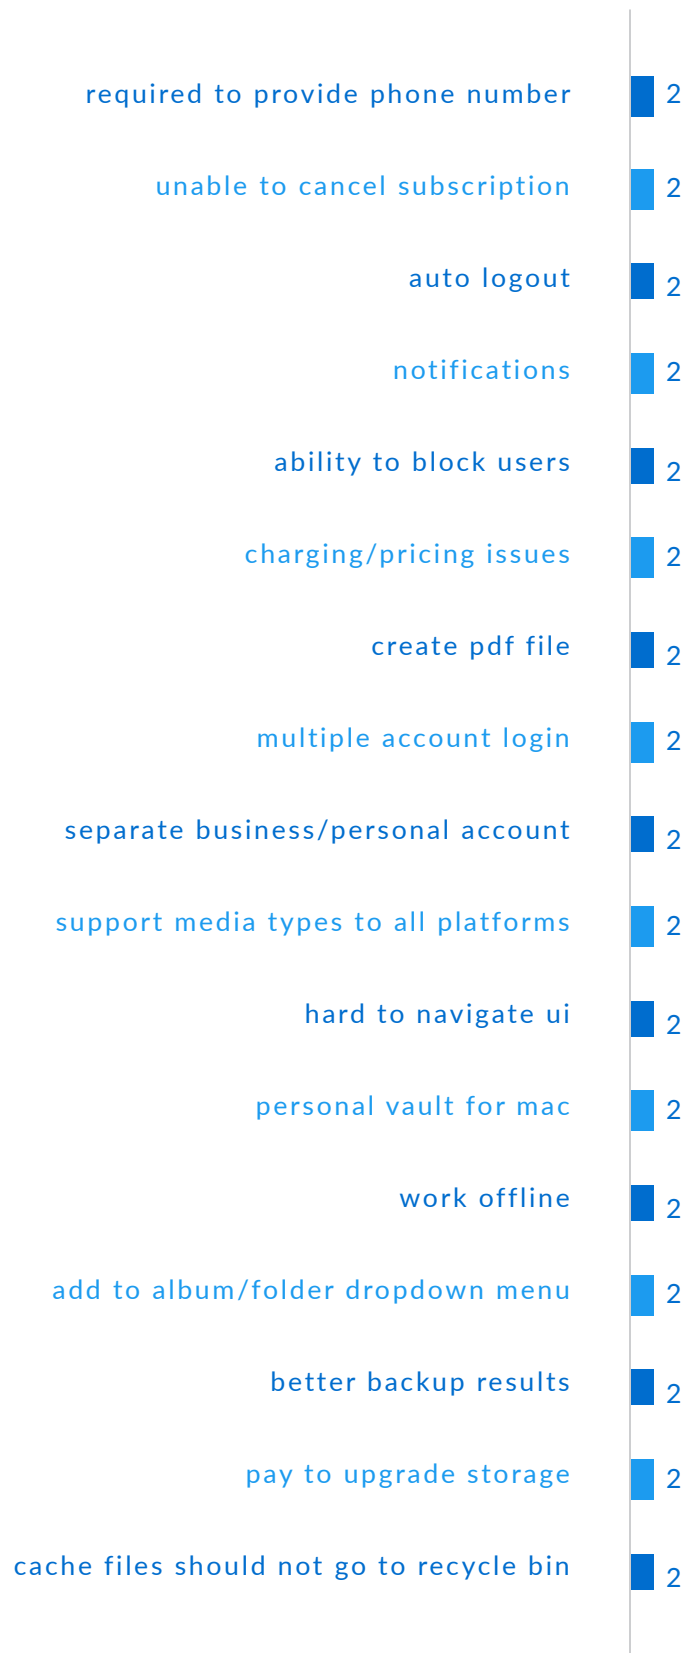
required to provide phone number 2
unable to cancel subscription 2
auto logout 2
notifications 2
ability to block users 2
charging/pricing issues 2
create pdf file 2
multiple account login 2
separate business/personal account 2
support media types to all platforms 2
hard to navigate ui 2
personal vault for mac 2
work offline 2
add to album/folder dropdown menu 2
better backup results 2
pay to upgrade storage 2
cache files should not go to recycle bin 2